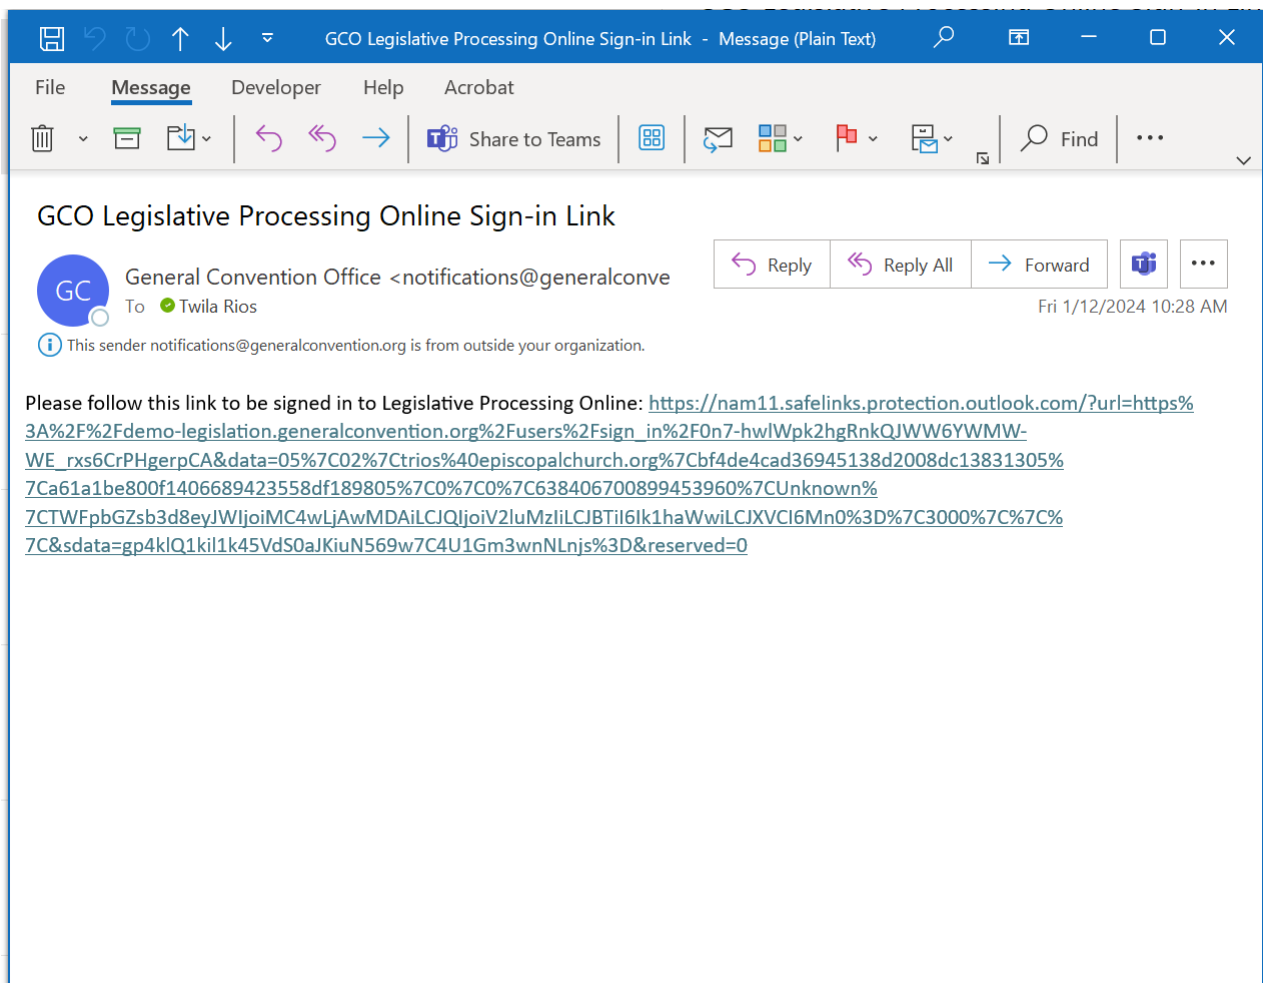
GCO Legislative Processing Online Sign-in Link - Message (Plain Text)

File Message Developer Help Acrobat

Share to Teams

Find

GCO Legislative Processing Online Sign-in Link

GC

General Convention Office <notifications@generalconve

To Twila Rios

Reply Reply All Forward

Fri 1/12/2024 10:28 AM

This sender notifications@generalconvention.org is from outside your organization.

Please follow this link to be signed in to Legislative Processing Online: https://nam11.safelinks.protection.outlook.com/?url=https%3A%2F%2Fdemo-legislation.generalconvention.org%2Fusers%2Fsign_in%2F0n7-hwlWpk2hgRnkQJWW6YWMW-WE_rxs6CrPHgerpCA&data=05%7C02%7Ctrios%40episcopalchurch.org%7Cbf4de4cad36945138d2008dc13831305%7Ca61a1be800f1406689423558df189805%7C0%7C0%7C638406700899453960%7CUnknown%7CTWFpbGZsb3d8eyJWIjoiMC4wLjAwMDAiLCJQIjoiV2luMzIiLCJBTiI6Ik1haWwiLCJXVCI6Mn0%3D%7C3000%7C%7C%7C&sdata=gp4klQ1kil1k45VdS0aJKiuN569w7C4U1Gm3wnNLnjs%3D&reserved=0